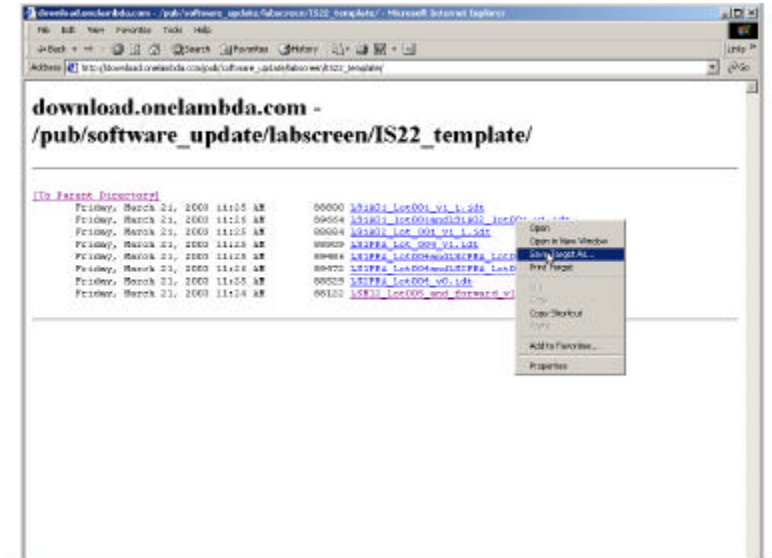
download.onelambda.com - /pub/software_update/labscreen/IS22_template/ - Microsoft Internet Explorer

File Edit View Favorites Tools Help

Back Search Favorites History

Address http://download.onelambda.com/pub/software_update/labscreen/IS22_template/ Go Links

download.onelambda.com - /pub/software_update/labscreen/IS22_template/

[To Parent Directory]

Friday, March 21, 2003 11:15 AM 88000 LS1A01_Lot004_v1_1.idt
Friday, March 21, 2003 11:15 AM 89664 LS1A01_Lot004andLS1A02_Lot00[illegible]
Friday, March 21, 2003 11:15 AM 88064 LS1A02_Lot_004_v1_1.idt
Friday, March 21, 2003 11:23 AM 88929 LS1PRA_Lot_004_v1.idt
Friday, March 21, 2003 11:23 AM 89484 LS1PRA_Lot004andLS1PRA_Lot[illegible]
Friday, March 21, 2003 11:24 AM 89472 LS1PRA_Lot004andLS1PRA_Lot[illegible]
Friday, March 21, 2003 11:35 AM 88529 LS1PRA_Lot004_v0.idt
Friday, March 21, 2003 11:24 AM 88122 LSM12_Lot005_and_forward_v1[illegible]

Open
Open in New Window
Save Target As...
Print Target
Cut
Copy
Copy Shortcut
Paste
Add to Favorites...
Properties